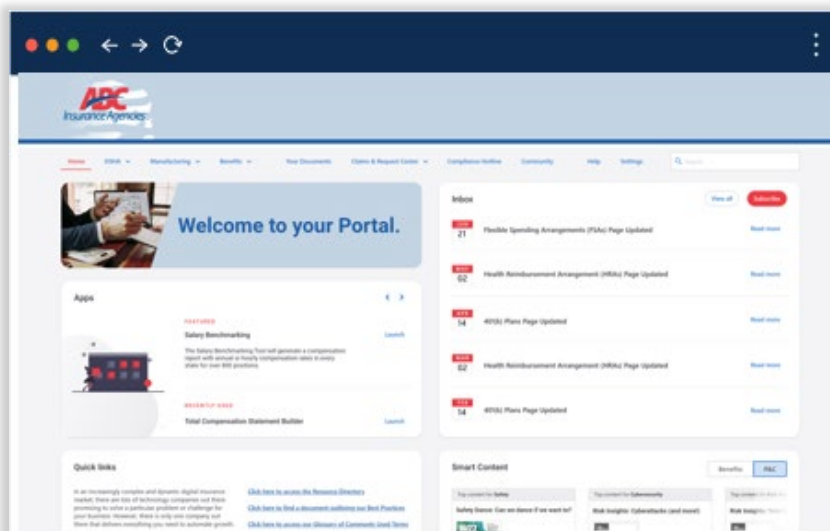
ABC
Insurance Agencies

Home EBNA Manufacturing Benefits Your Documents Claims & Request Center Compliance Hotline Community Help Settings Search

Welcome to your Portal.

Apps

FEATURED
Salary Benchmarking
Launch
The Salary Benchmarking Tool will generate a compensation report with annual & hourly compensation rates in every state for over 800 positions.

RECENTLY USED
Total Compensation Statement Builder
Launch

Inbox
View all
Subscribe

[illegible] 21 Flexible Spending Arrangements (FSAs) Page Updated Read more
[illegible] 02 Health Reimbursement Arrangement (HRAs) Page Updated Read more
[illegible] 14 401(k) Plans Page Updated Read more
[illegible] 02 Health Reimbursement Arrangement (HRAs) Page Updated Read more
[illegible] 14 401(k) Plans Page Updated Read more

Quick links

In an increasingly complex and dynamic digital insurance market, there are lots of technology companies out there promising to solve a particular problem or challenge for your business. However, there is only one company out there that delivers everything you need to automate growth

Click here to access the Resource Directory
Click here to find a document outlining our Best Practices
Click here to access our Glossary of Commonly Used Terms

Smart Content
Benefits P&C

Top content for Safety
Safety Dance: Can we dance if we want to?
Top content for Cybersecurity
Risk Insights: Cyberattacks (and more!)
Top content for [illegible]
Risk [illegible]